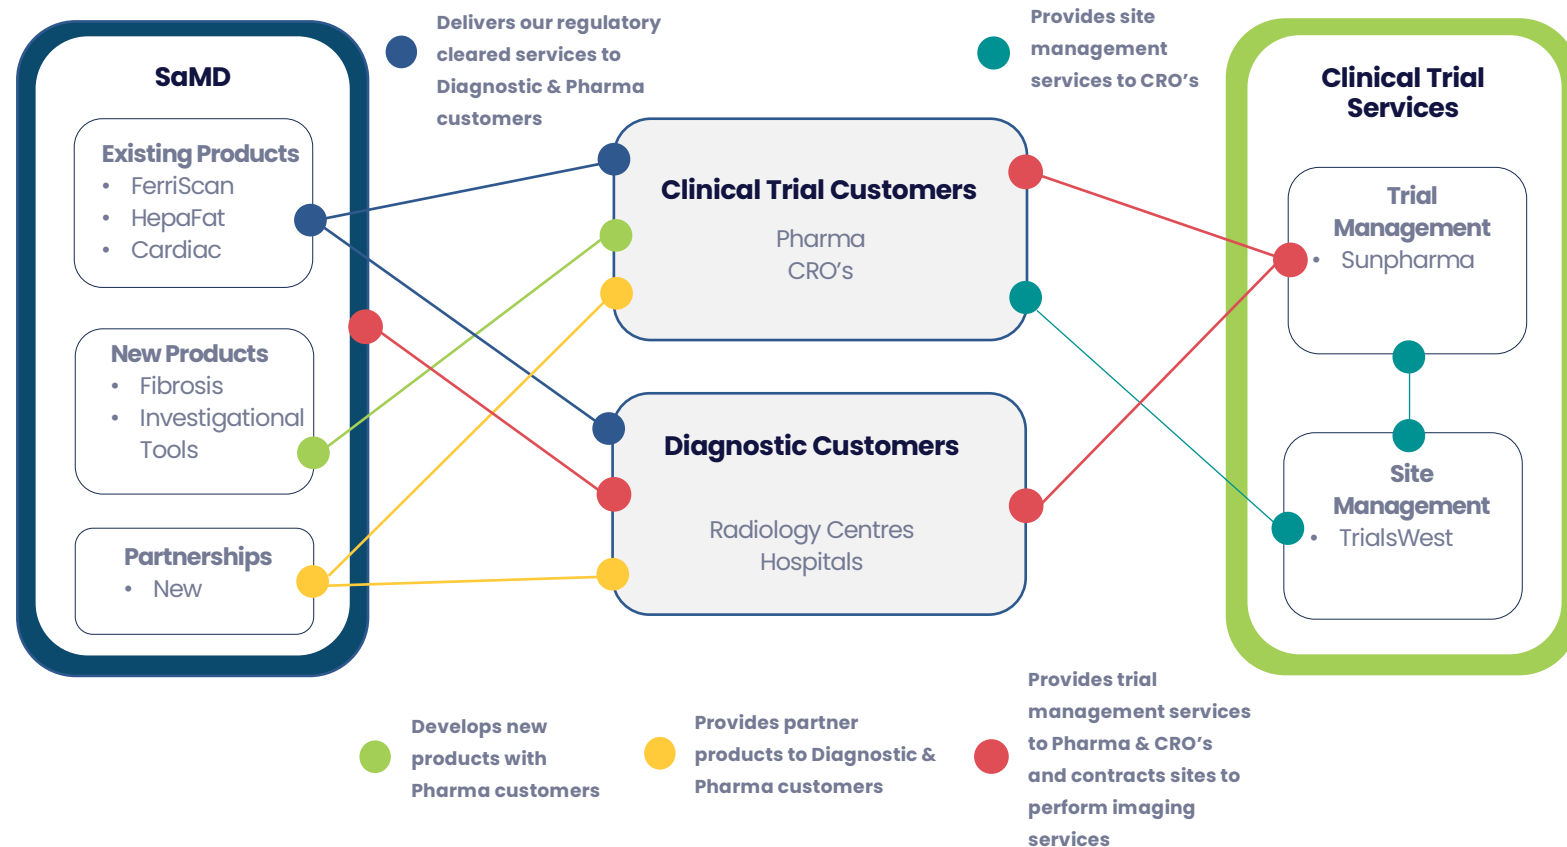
SaMD

Existing Products
- FerriScan
- HepaFat
- Cardiac

New Products
- Fibrosis
- Investigational Tools

Partnerships
- New

Delivers our regulatory cleared services to Diagnostic & Pharma customers

Clinical Trial Customers
Pharma
CRO's

Diagnostic Customers
Radiology Centres
Hospitals

Provides site management services to CRO's

Clinical Trial Services

Trial Management
- Sunpharma

Site Management
- TrialsWest

Develops new products with Pharma customers

Provides partner products to Diagnostic & Pharma customers

Provides trial management services to Pharma & CRO's and contracts sites to perform imaging services